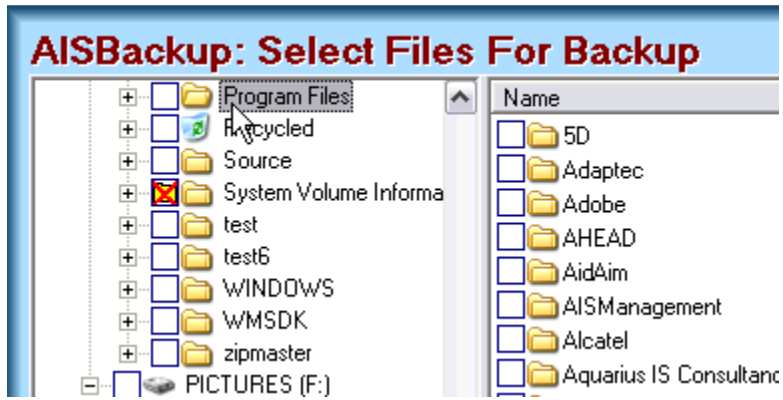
AISBackup: Select Files For Backup

Program Files
Recycled
Source
System Volume Informa
test
test6
WINDOWS
WMSDK
zipmaster
PICTURES (F:)

Name
5D
Adaptec
Adobe
AHEAD
AidAim
AISManagement
Alcatel
Aquarius IS Consultanc